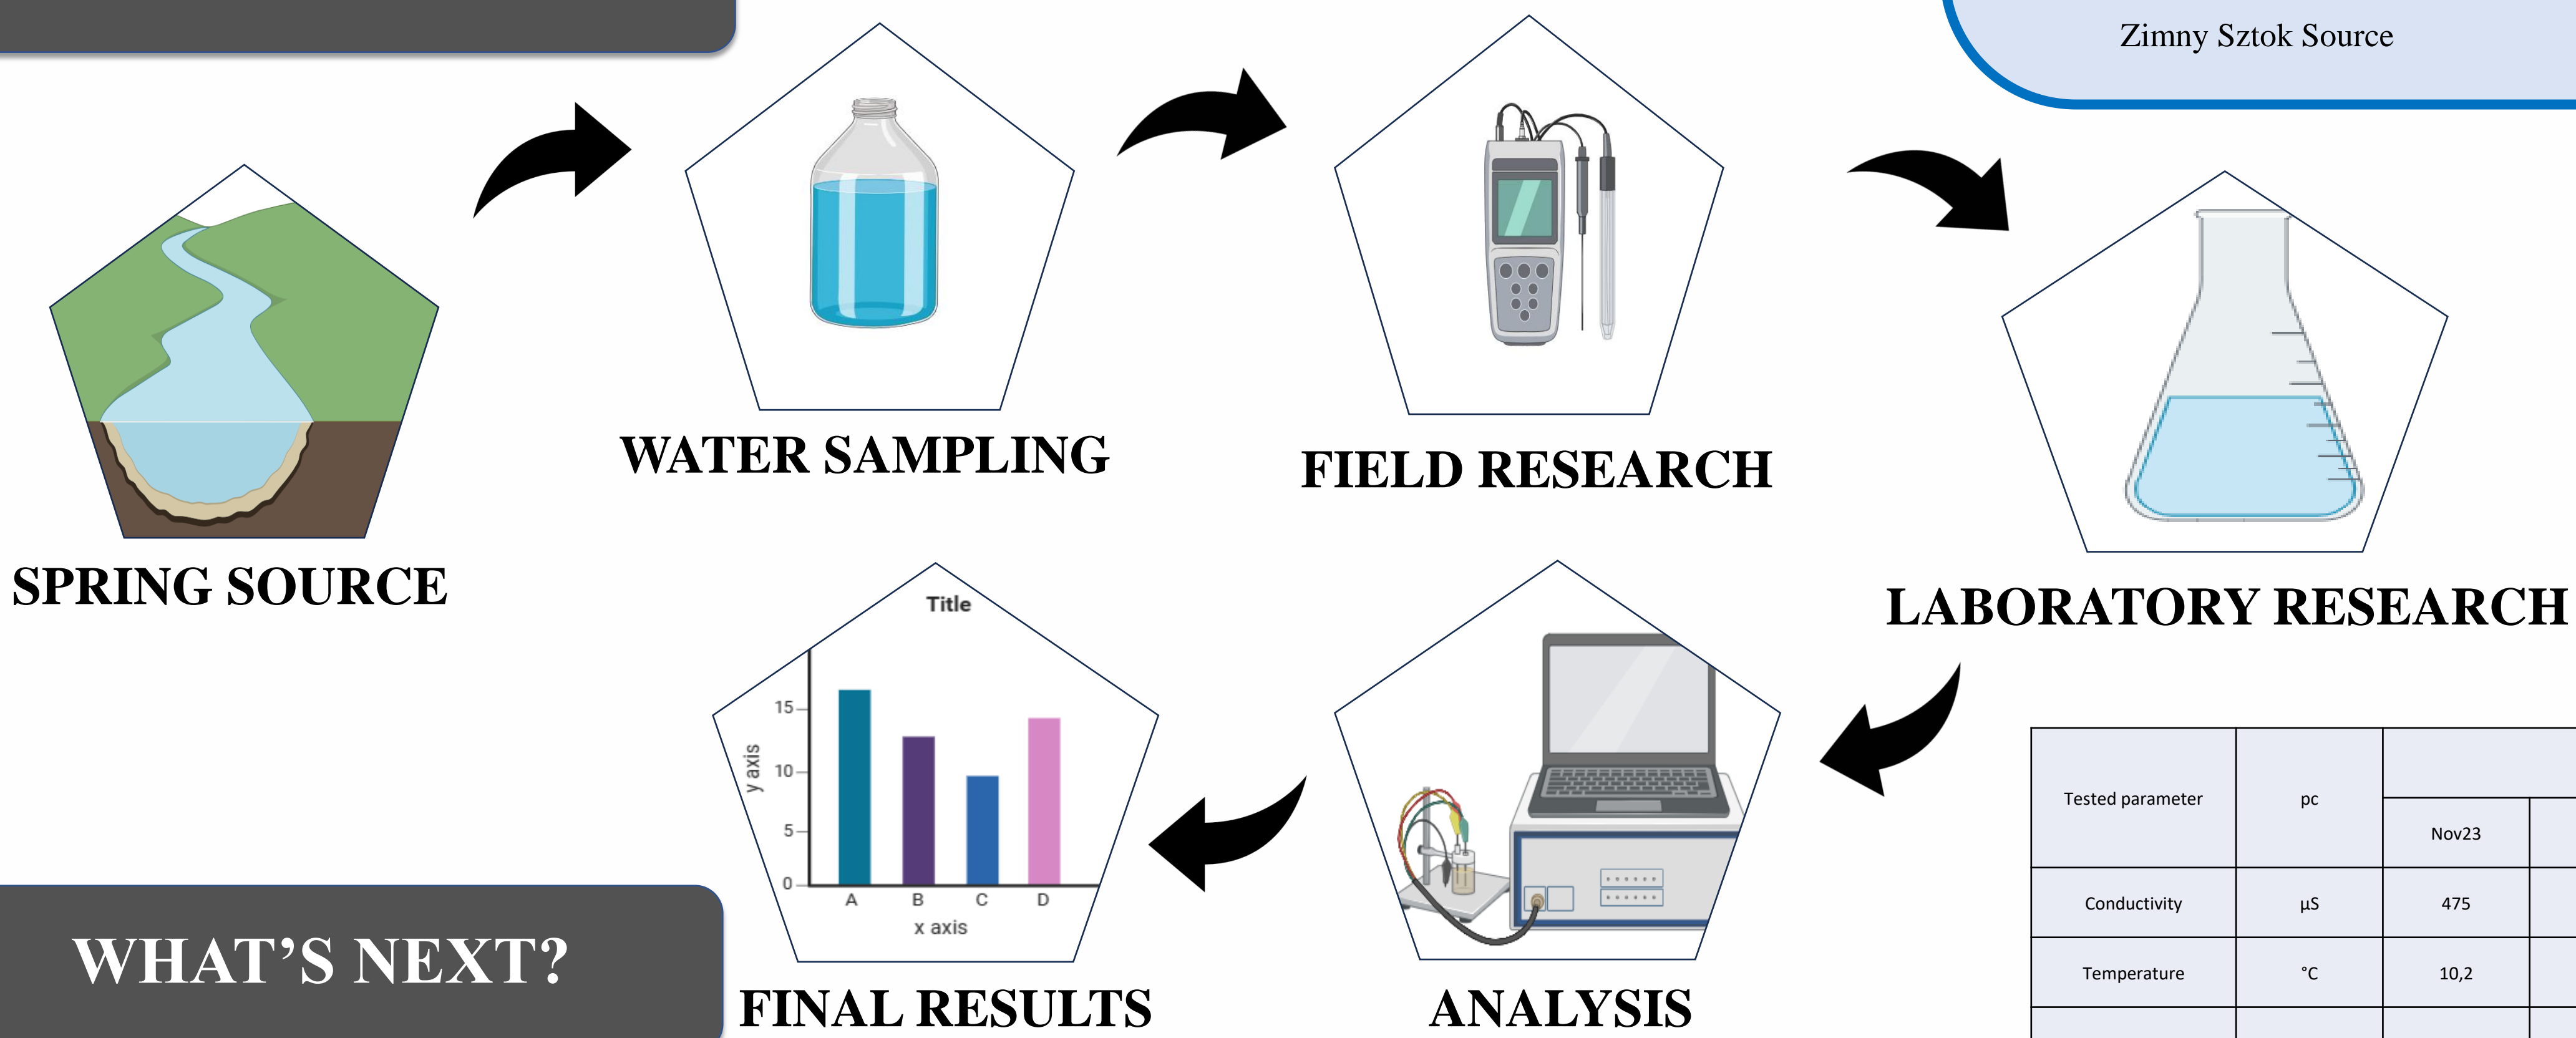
Zimny Sztok Source

SPRING SOURCE

WATER SAMPLING

FIELD RESEARCH

LABORATORY RESEARCH

Title

15
10
5
0
y axis
A B C D
x axis

FINAL RESULTS

ANALYSIS

WHAT'S NEXT?

| Tested parameter | pc | |
|---|---|---|
| | | Nov23 |
| Conductivity | µS | 475 |
| Temperature | °C | 10,2 |